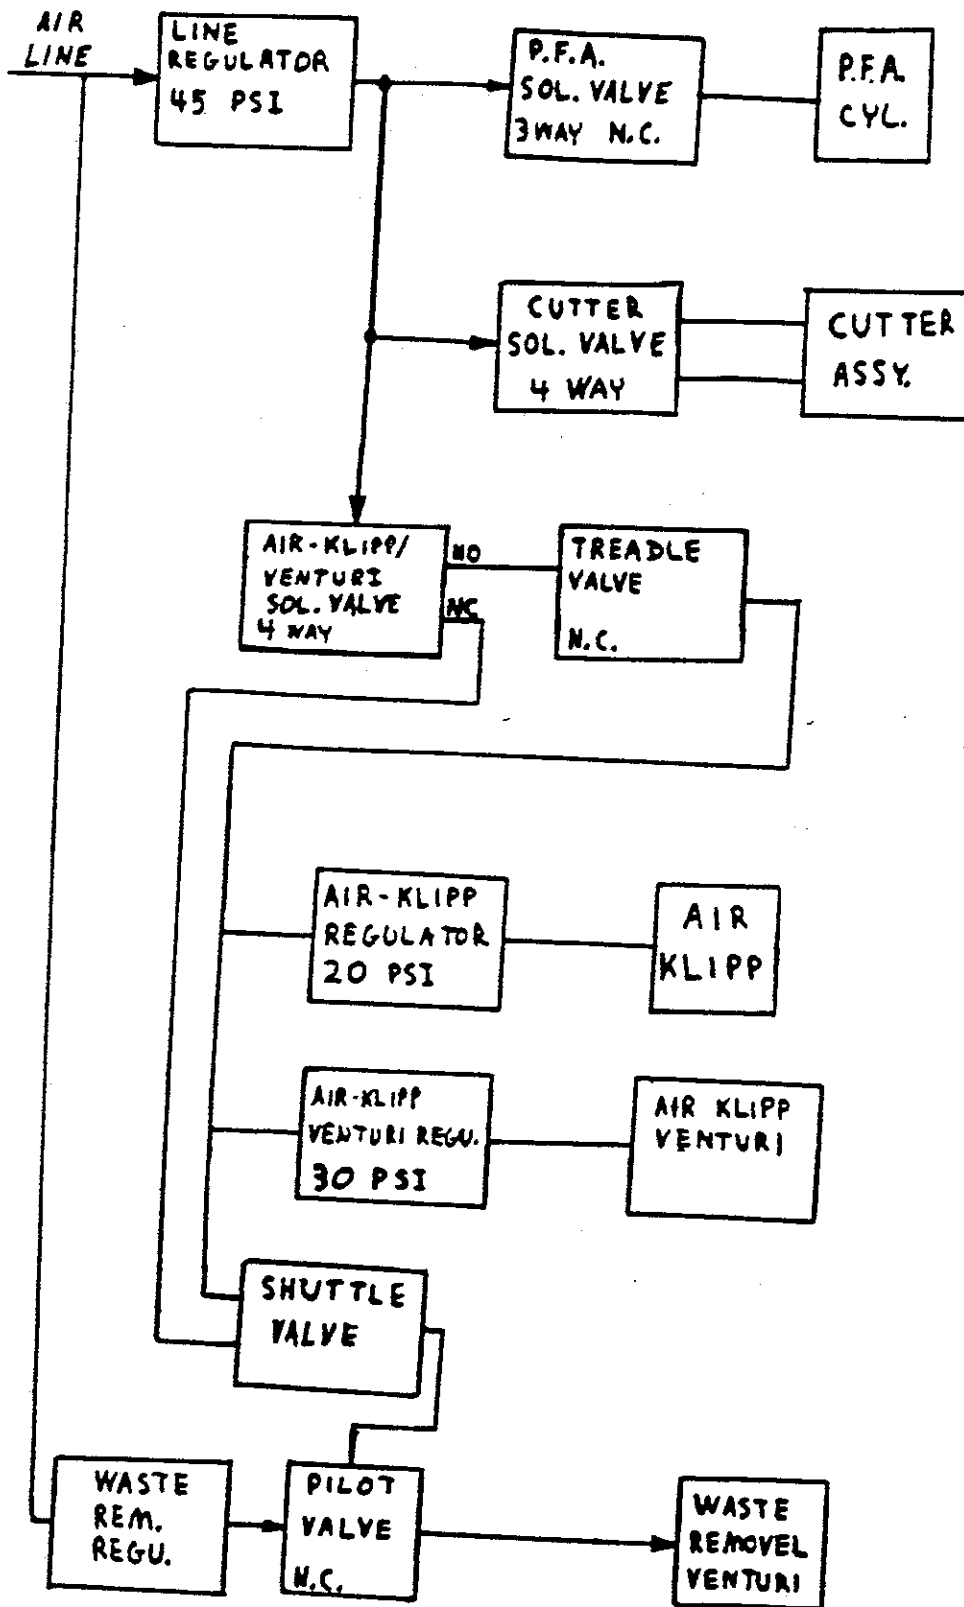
AIR LINE

LINE REGULATOR 45 PSI

P.F.A. SOL. VALVE 3WAY N.C.

P.F.A. CYL.

CUTTER SOL. VALVE 4 WAY

CUTTER ASSY.

AIR-KLIPP/ VENTURI SOL. VALVE 4 WAY

NO

NC

TREADLE VALVE N.C.

AIR-KLIPP REGULATOR 20 PSI

AIR KLIPP

AIR-KLIPP VENTURI REGU. 30 PSI

AIR KLIPP VENTURI

SHUTTLE VALVE

WASTE REM. REGU.

PILOT VALVE N.C.

WASTE REMOVEL VENTURI